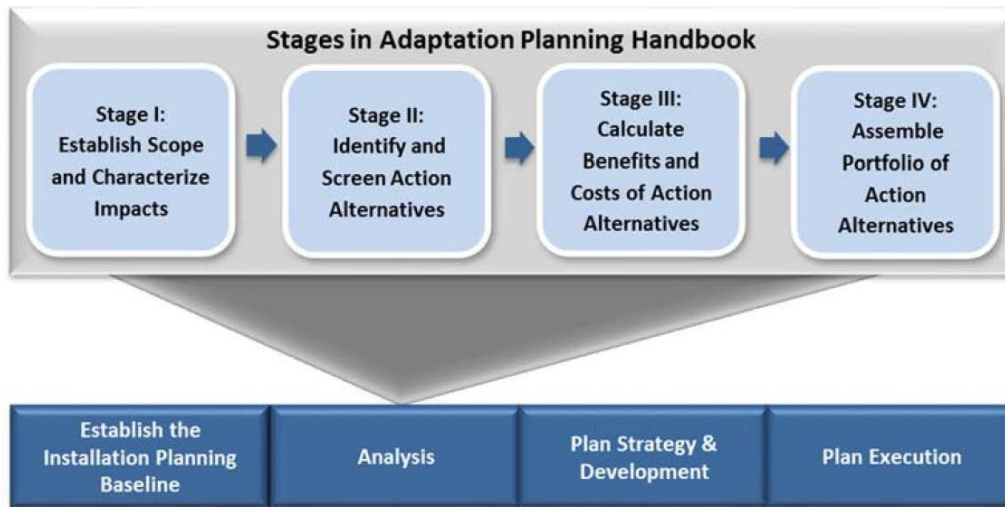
Stages in Adaptation Planning Handbook

Stage I: Establish Scope and Characterize Impacts

Stage II: Identify and Screen Action Alternatives

Stage III: Calculate Benefits and Costs of Action Alternatives

Stage IV: Assemble Portfolio of Action Alternatives

Establish the Installation Planning Baseline

Analysis

Plan Strategy & Development

Plan Execution